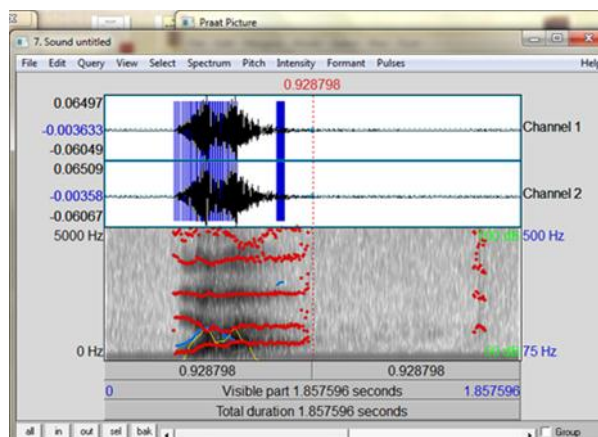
Praat Picture
7. Sound untitled
File Edit Query View Select Spectrum Pitch Intensity Formant Pulses Help
0.928798
0.06497
-0.003633
-0.06049
Channel 1
0.06509
-0.00358
-0.06067
Channel 2
5000 Hz
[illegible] 500 Hz
0 Hz
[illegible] 75 Hz
0.928798
0.928798
0
Visible part 1.857596 seconds
1.857596
Total duration 1.857596 seconds
all in out sel bak
Group